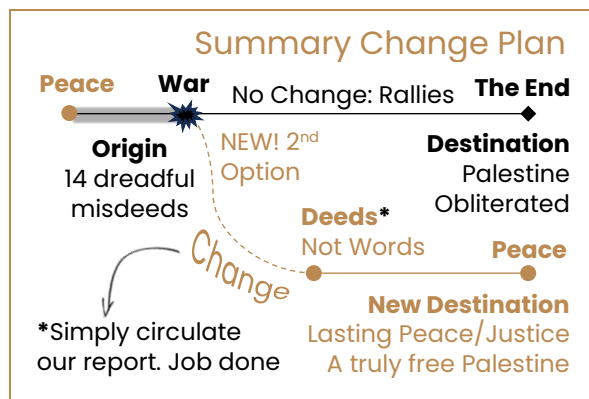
Summary Change Plan

Peace

War

No Change: Rallies

The End

NEW! 2$^{nd}$ Option

Origin
14 dreadful misdeeds

Destination
Palestine Obliterated

Deeds*
Not Words

Peace

Change

New Destination
Lasting Peace/Justice
A truly free Palestine

*Simply circulate our report. Job done